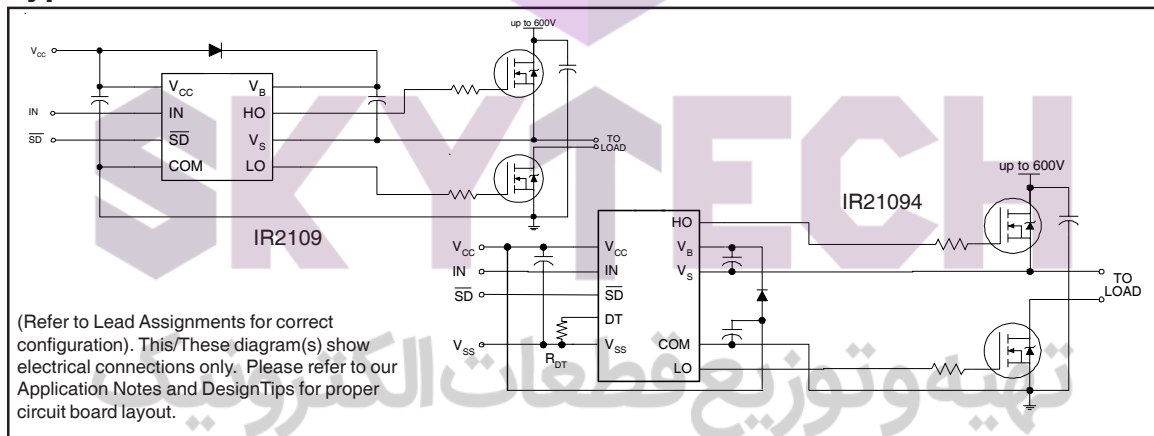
up to 600V

$V_{CC}$

IN

$\overline{SD}$

$V_{CC}$ $V_B$

IN HO

$\overline{SD}$ $V_S$

COM LO

TO LOAD

IR2109

up to 600V

IR21094

HO

$V_{CC}$ $V_{CC}$ $V_B$

IN IN $V_S$

$\overline{SD}$ $\overline{SD}$

DT

$V_{SS}$ $V_{SS}$ COM

$R_{DT}$

LO

TO LOAD

(Refer to Lead Assignments for correct configuration). This/These diagram(s) show electrical connections only. Please refer to our Application Notes and DesignTips for proper circuit board layout.

SKYTECH

تهیه و توزیع قطعات الکترونیک